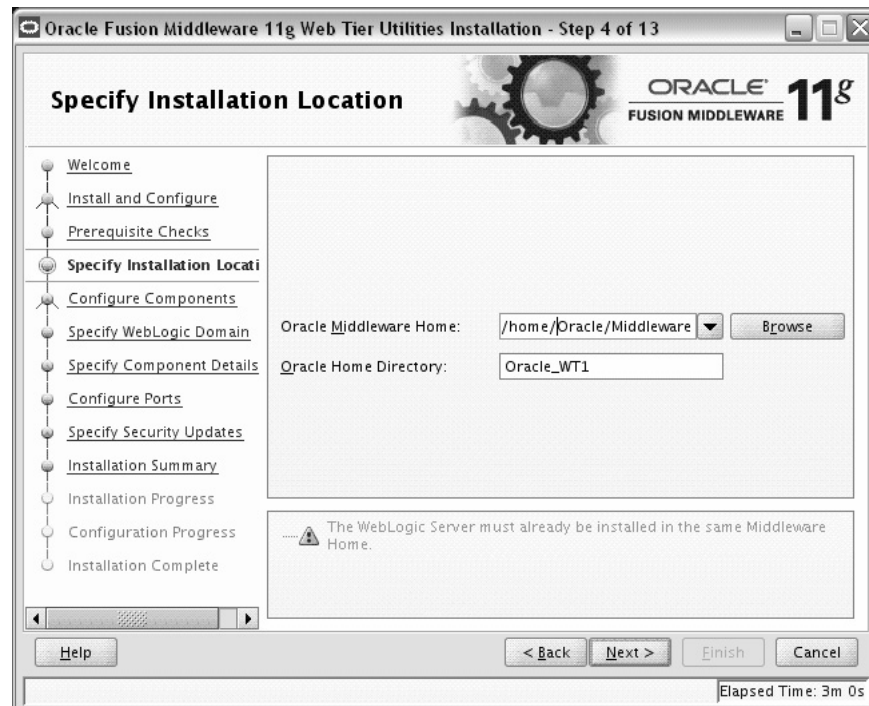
Oracle Fusion Middleware 11g Web Tier Utilities Installation - Step 4 of 13

Specify Installation Location

ORACLE FUSION MIDDLEWARE 11g

Welcome
Install and Configure
Prerequisite Checks
Specify Installation Locati
Configure Components
Specify WebLogic Domain
Specify Component Details
Configure Ports
Specify Security Updates
Installation Summary
Installation Progress
Configuration Progress
Installation Complete

Oracle Middleware Home: /home/Oracle/Middleware Browse
Oracle Home Directory: Oracle_WT1

The WebLogic Server must already be installed in the same Middleware Home.

Help
< Back
Next >
Finish
Cancel

Elapsed Time: 3m 0s